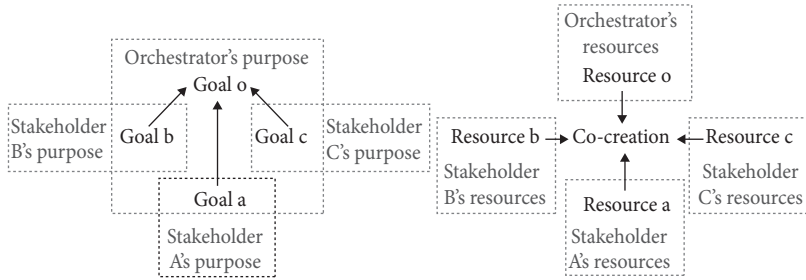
Orchestrator's purpose
Goal o
Stakeholder B's purpose
Goal b
Goal c
Stakeholder C's purpose
Goal a
Stakeholder A's purpose

Orchestrator's resources
Resource o
Resource b
Co-creation
Resource c
Stakeholder B's resources
Stakeholder C's resources
Resource a
Stakeholder A's resources